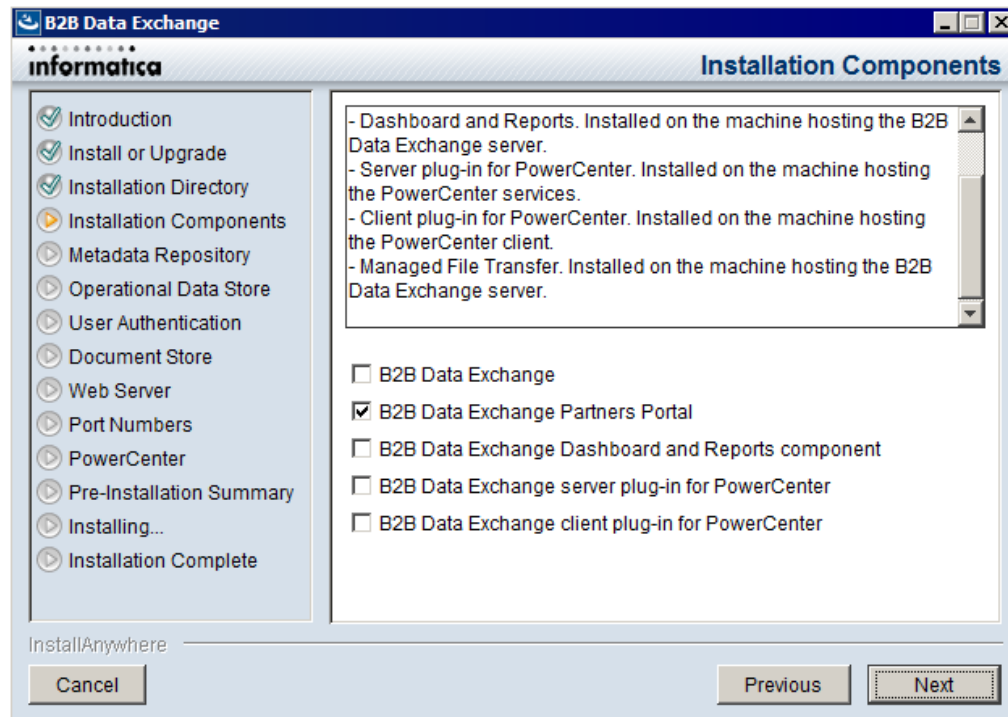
B2B Data Exchange

informatica

Installation Components

Introduction
Install or Upgrade
Installation Directory
Installation Components
Metadata Repository
Operational Data Store
User Authentication
Document Store
Web Server
Port Numbers
PowerCenter
Pre-Installation Summary
Installing...
Installation Complete

- Dashboard and Reports. Installed on the machine hosting the B2B Data Exchange server.
- Server plug-in for PowerCenter. Installed on the machine hosting the PowerCenter services.
- Client plug-in for PowerCenter. Installed on the machine hosting the PowerCenter client.
- Managed File Transfer. Installed on the machine hosting the B2B Data Exchange server.

☐ B2B Data Exchange
☑ B2B Data Exchange Partners Portal
☐ B2B Data Exchange Dashboard and Reports component
☐ B2B Data Exchange server plug-in for PowerCenter
☐ B2B Data Exchange client plug-in for PowerCenter

InstallAnywhere

Cancel

Previous

Next